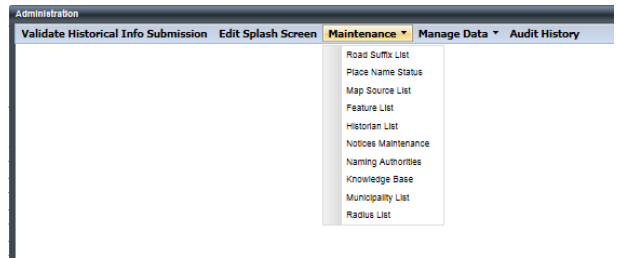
Administration

Validate Historical Info Submission Edit Splash Screen Maintenance ▾ Manage Data ▾ Audit History

Road Suffix List
Place Name Status
Map Source List
Feature List
Historian List
Notices Maintenance
Naming Authorities
Knowledge Base
Municipality List
Radius List